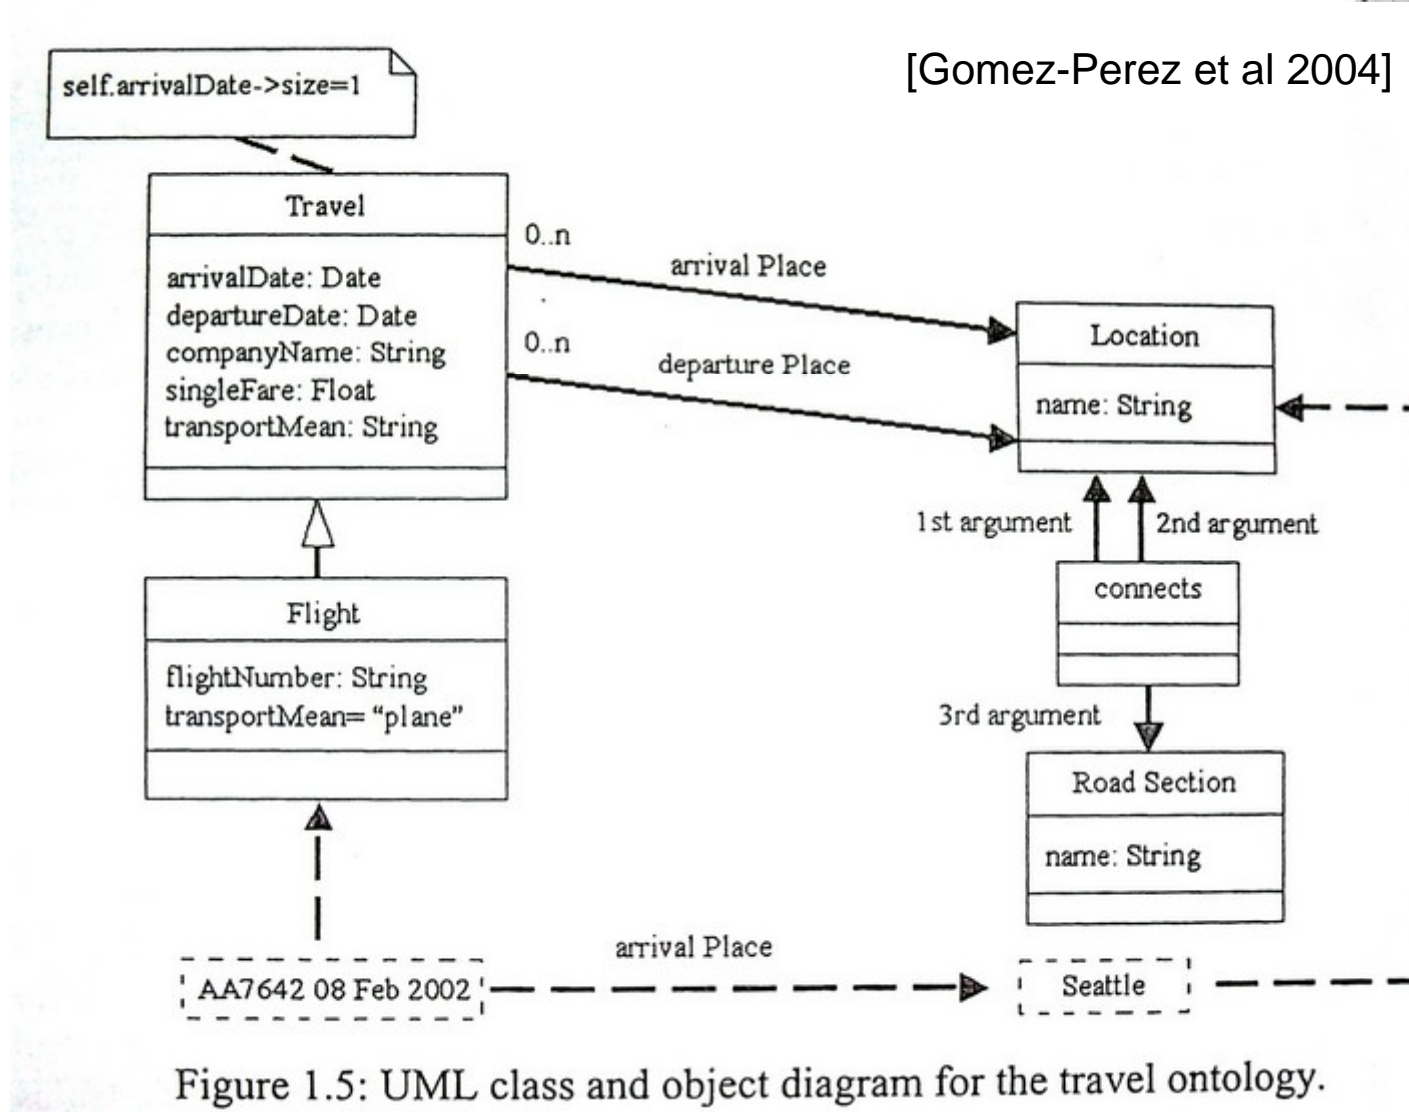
[Gomez-Perez et al 2004]

self.arrivalDate->size=1

Travel

arrivalDate: Date
departureDate: Date
companyName: String
singleFare: Float
transportMean: String

0..n

arrival Place

0..n

departure Place

Location

name: String

1st argument

2nd argument

connects

3rd argument

Road Section

name: String

Flight

flightNumber: String
transportMean= "plane"

arrival Place

AA7642 08 Feb 2002

Seattle

Figure 1.5: UML class and object diagram for the travel ontology.